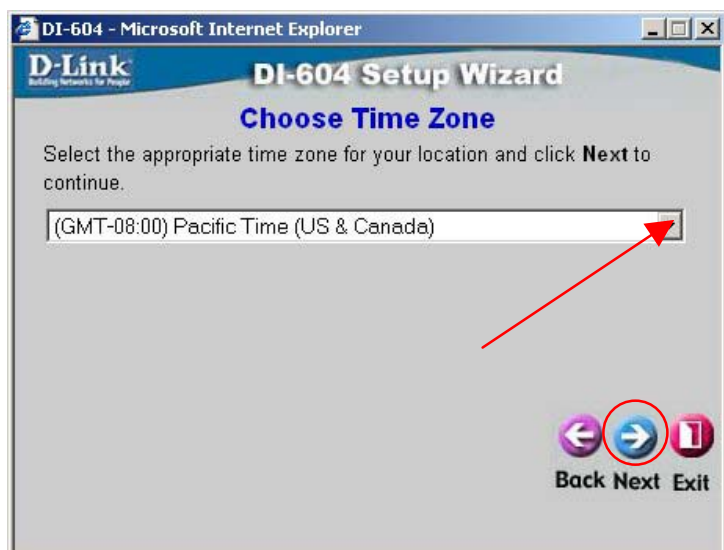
DI-604 - Microsoft Internet Explorer

D-Link
Building Networks for People

DI-604 Setup Wizard

Choose Time Zone

Select the appropriate time zone for your location and click **Next** to continue.

(GMT-08:00) Pacific Time (US & Canada)

Back Next Exit